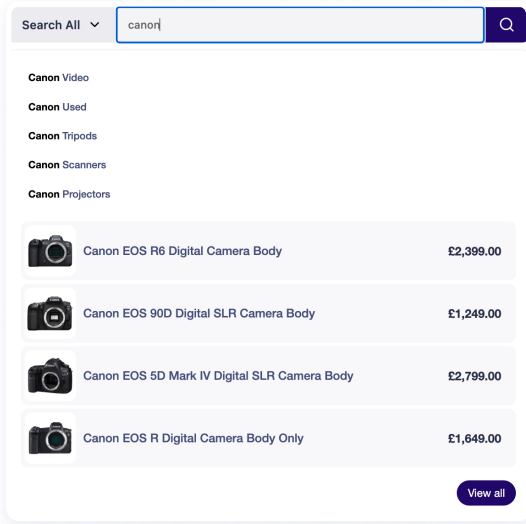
Search All

canon

Canon Video

Canon Used

Canon Tripods

Canon Scanners

Canon Projectors

Canon EOS R6 Digital Camera Body £2,399.00

Canon EOS 90D Digital SLR Camera Body £1,249.00

Canon EOS 5D Mark IV Digital SLR Camera Body £2,799.00

Canon EOS R Digital Camera Body Only £1,649.00

View all